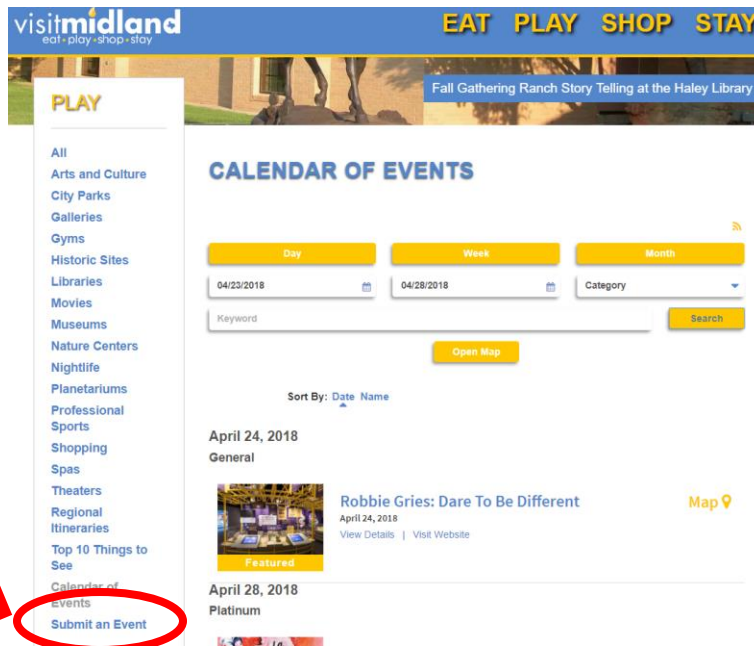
visitmidland
eat • play • shop • stay

EAT PLAY SHOP STAY

Fall Gathering Ranch Story Telling at the Haley Library

PLAY

All
Arts and Culture
City Parks
Galleries
Gyms
Historic Sites
Libraries
Movies
Museums
Nature Centers
Nightlife
Planetariums
Professional Sports
Shopping
Spas
Theaters
Regional Itineraries
Top 10 Things to See
Calendar of Events
Submit an Event

CALENDAR OF EVENTS

Day
Week
Month

04/23/2018
04/28/2018
Category

Keyword
Search

Open Map

Sort By: Date Name

April 24, 2018
General

Featured
Robbie Gries: Dare To Be Different
April 24, 2018
View Details | Visit Website
Map

April 28, 2018
Platinum